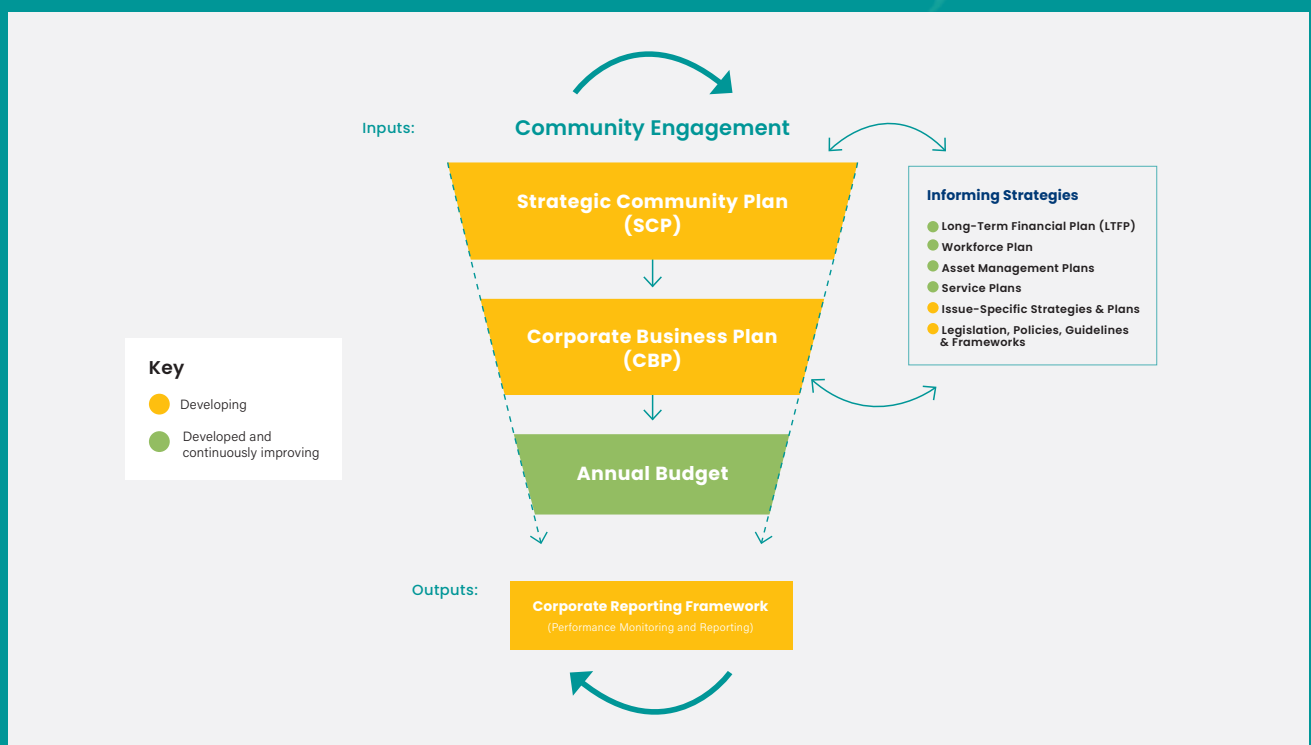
Inputs:

Community Engagement

Strategic Community Plan (SCP)

Corporate Business Plan (CBP)

Annual Budget

Informing Strategies

Long-Term Financial Plan (LTFP)
Workforce Plan
Asset Management Plans
Service Plans
Issue-Specific Strategies & Plans
Legislation, Policies, Guidelines & Frameworks

Key

Developing

Developed and continuously improving

Outputs:

Corporate Reporting Framework
(Performance Monitoring and Reporting)